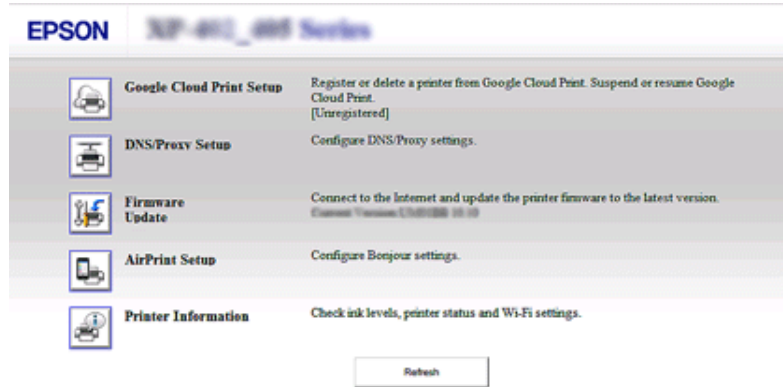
EPSON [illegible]

Google Cloud Print Setup
Register or delete a printer from Google Cloud Print. Suspend or resume Google Cloud Print.
[Unregistered]

DNS/Proxy Setup
Configure DNS/Proxy settings.

Firmware Update
Connect to the Internet and update the printer firmware to the latest version.
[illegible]

AirPrint Setup
Configure Bonjour settings.

Printer Information
Check ink levels, printer status and Wi-Fi settings.

Refresh